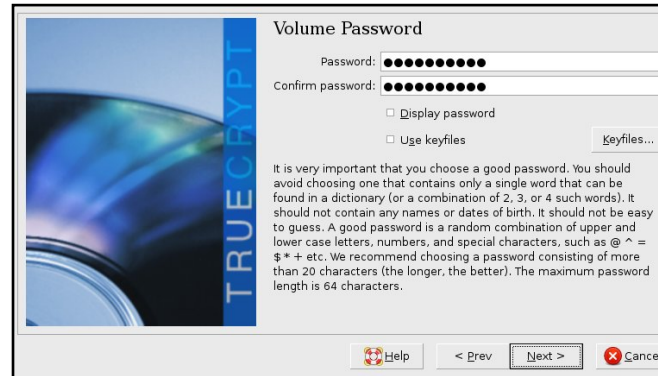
TRUECRYPT

Volume Password

Password: ●●●●●●●●●●●

Confirm password: ●●●●●●●●●●●

Display password

Use keyfiles

Keyfiles...

It is very important that you choose a good password. You should avoid choosing one that contains only a single word that can be found in a dictionary (or a combination of 2, 3, or 4 such words). It should not contain any names or dates of birth. It should not be easy to guess. A good password is a random combination of upper and lower case letters, numbers, and special characters, such as @ ^ = $ * + etc. We recommend choosing a password consisting of more than 20 characters (the longer, the better). The maximum password length is 64 characters.

Help

< Prev

Next >

Cance